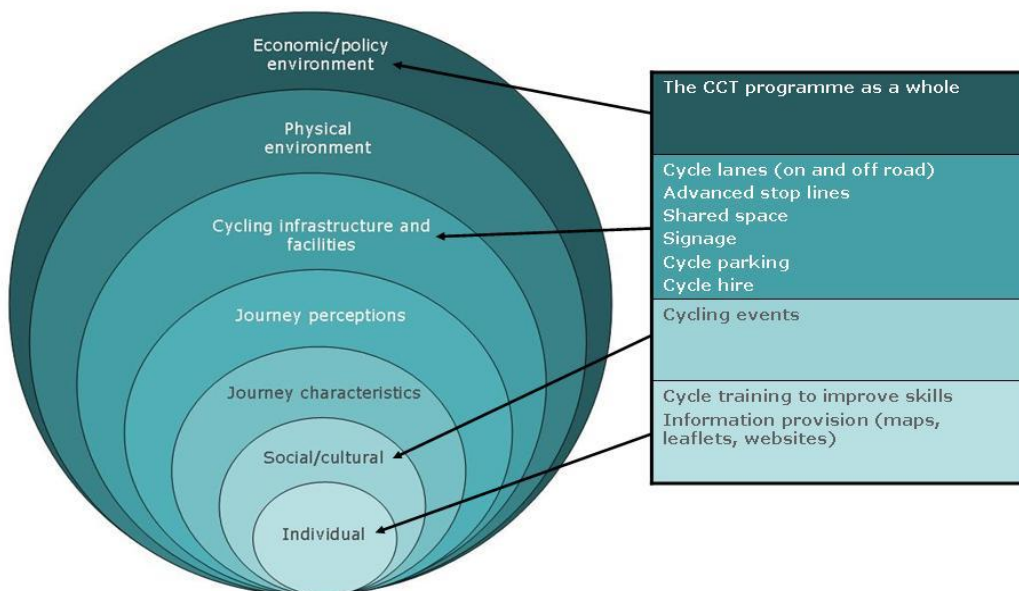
Economic/policy environment

Physical environment

Cycling infrastructure and facilities

Journey perceptions

Journey characteristics

Social/cultural

Individual

The CCT programme as a whole

Cycle lanes (on and off road)
Advanced stop lines
Shared space
Signage
Cycle parking
Cycle hire

Cycling events

Cycle training to improve skills
Information provision (maps, leaflets, websites)